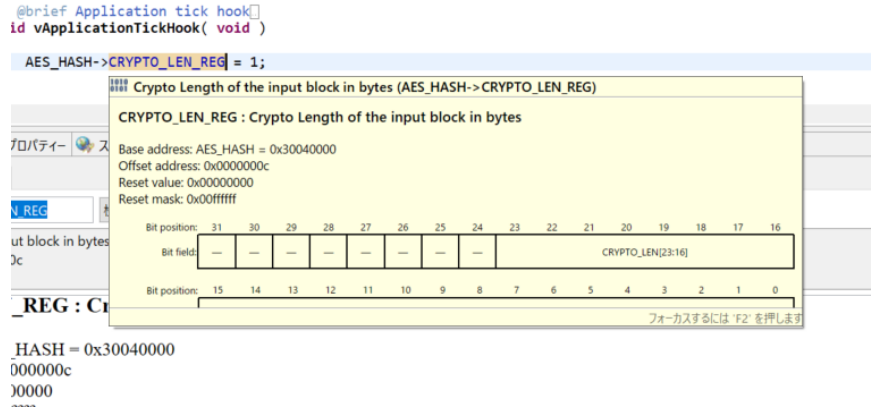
@brief Application tick hook
id vApplicationTickHook( void )

AES_HASH->CRYPTO_LEN_REG = 1;

Crypto Length of the input block in bytes (AES_HASH->CRYPTO_LEN_REG)

CRYPTO_LEN_REG : Crypto Length of the input block in bytes

Base address: AES_HASH = 0x30040000
Offset address: 0x0000000c
Reset value: 0x00000000
Reset mask: 0x00ffffff

| Bit position: | 31 | 30 | 29 | 28 | 27 | 26 | 25 | 24 | 23 | 22 | 21 | 20 | 19 | 18 | 17 | 16 |
|---|---|---|---|---|---|---|---|---|---|---|---|---|---|---|---|---|
| Bit field: | — | — | — | — | — | — | — | — | CRYPTO_LEN[23:16] | | | | | | | |

| Bit position: | 15 | 14 | 13 | 12 | 11 | 10 | 9 | 8 | 7 | 6 | 5 | 4 | 3 | 2 | 1 | 0 |
|---|---|---|---|---|---|---|---|---|---|---|---|---|---|---|---|---|

フォーカスするには 'F2' を押します

プロパティー ス

N_REG

ut block in bytes
0c

_REG : Cr

_HASH = 0x30040000
000000c
00000